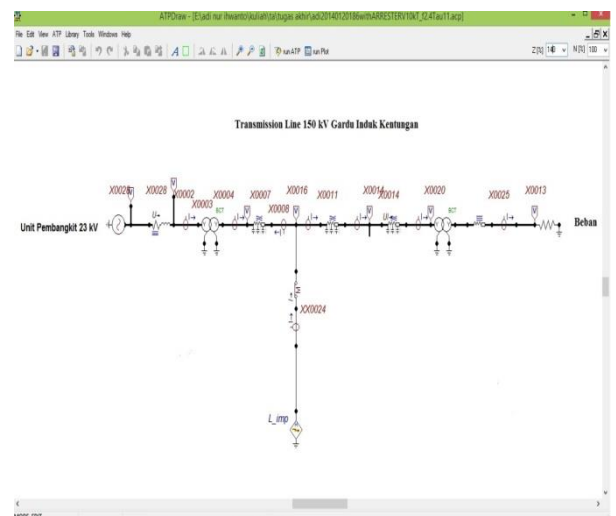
ATPDraw - [E:\adi nur ihwanto\kuliah\ta\tugas akhir\adi20140120186withARRESTERV10kT_f2,4Tau11.acp]

File Edit View ATP Library Tools Windows Help

run ATP run Plot

Z(%) 148 N(%) 100

Transmission Line 150 kV Gardu Induk Kentungan

X0026 X0028 X0002 X0003 X0004 X0007 X0008 X0016 X0011 X0012 X0014 X0020 X0025 X0013

Unit Pembangkit 23 kV

Beban

XX0024

L_imp

MODE: EDIT